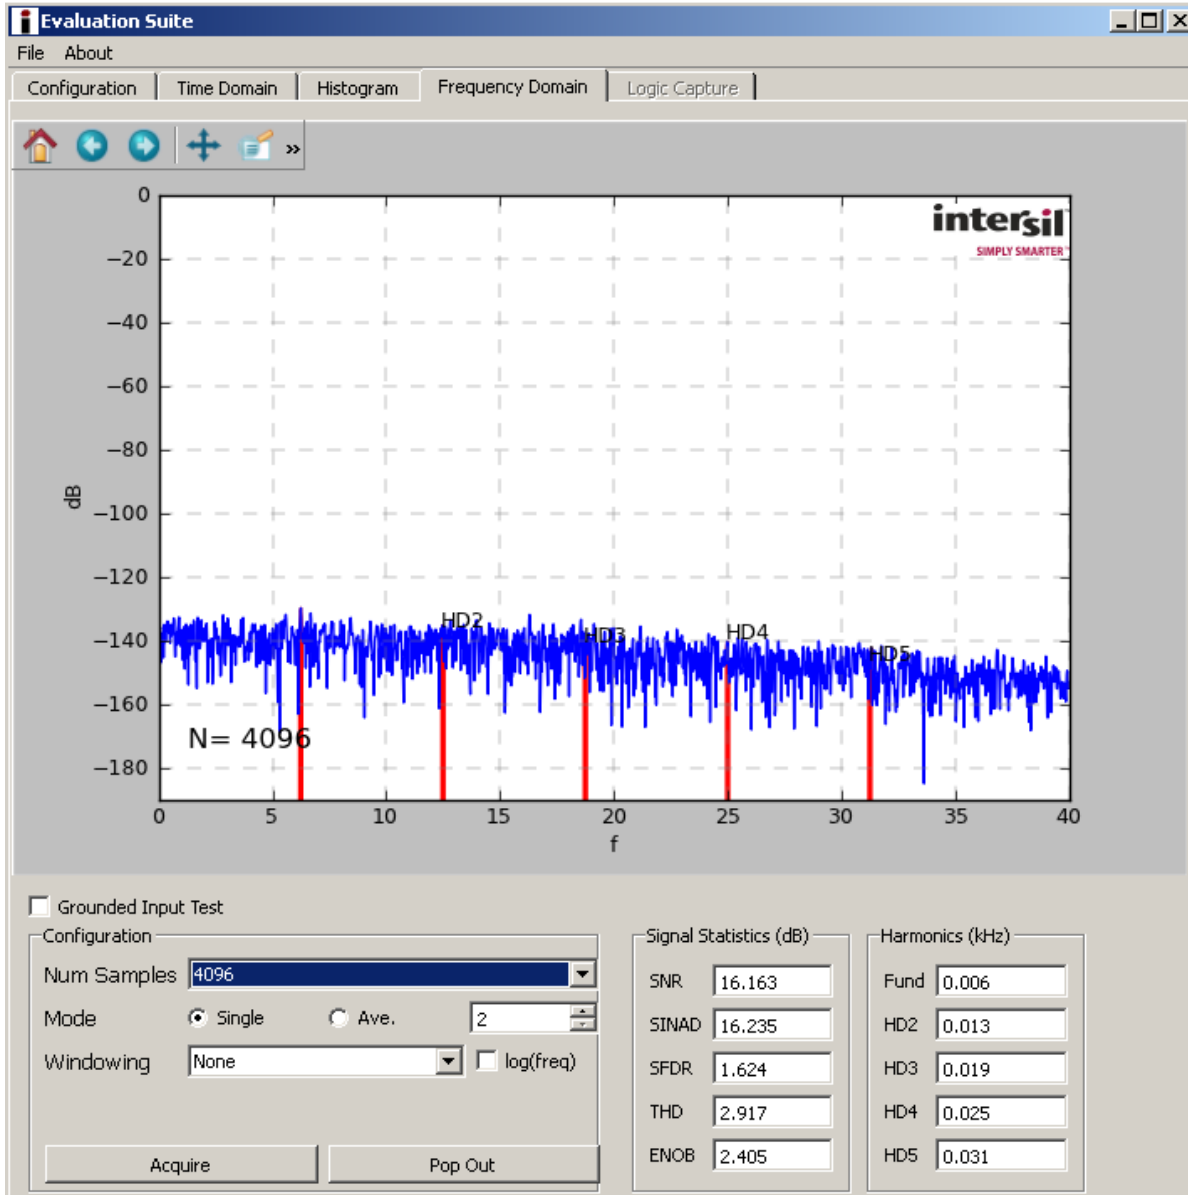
Evaluation Suite

File About

Configuration | Time Domain | Histogram | Frequency Domain | Logic Capture

»

0
−20
−40
−60
−80
−100
−120
−140
−160
−180

dB

intersil
SIMPLY SMARTER

HD2
HD3
HD4
HD5

N= 4096

0 5 10 15 20 25 30 35 40

f

Grounded Input Test

Configuration

Num Samples 4096

Mode Single Ave. 2

Windowing None log(freq)

Acquire Pop Out

Signal Statistics (dB)

| SNR | 16.163 |
|---|---|
| SINAD | 16.235 |
| SFDR | 1.624 |
| THD | 2.917 |
| ENOB | 2.405 |

Harmonics (kHz)

| Fund | 0.006 |
|---|---|
| HD2 | 0.013 |
| HD3 | 0.019 |
| HD4 | 0.025 |
| HD5 | 0.031 |